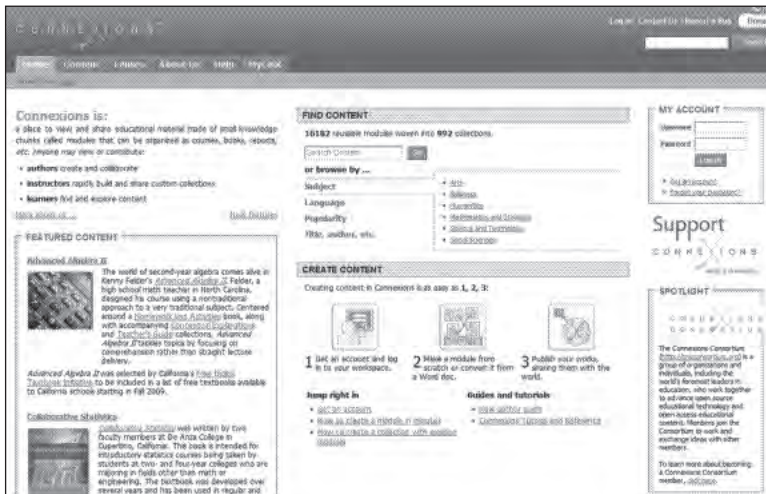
CONNEXIONS

Log in | Contact Us | Report a Bug | Donate

Search

Home | Content | Lenses | About Us | Help | MyCNX

Connexions is:

a place to view and share educational material made of small knowledge chunks called modules that can be organized as courses, books, reports, etc. Anyone may view or contribute:

• authors create and collaborate

• instructors rapidly build and share custom collections

• learners find and explore content

More about us ... | Built Modules

FEATURED CONTENT

Advanced Algebra II

The world of second-year algebra comes alive in Kenny Felder's Advanced Algebra II. Felder, a high school math teacher in North Carolina, designed his course using a nontraditional approach to a very traditional subject. Centered around a Homework and Activities book, along with accompanying Conceptual Explanations and Teacher's Guide collections, Advanced Algebra II tackles topics by focusing on comprehension rather than straight lecture delivery.

Advanced Algebra II was selected by California's Free Digital Textbook Initiative to be included in a list of free textbooks available to California schools starting in Fall 2009.

Collaborative Statistics

Collaborative Statistics was written by two faculty members at De Anza College in Cupertino, California. The book is intended for introductory statistics courses being taken by students at two- and four-year colleges who are majoring in fields other than math or engineering. The textbook was developed over several years and has been used in regular and

FIND CONTENT

16182 reusable modules woven into 992 collections.

Search Content | Go

or browse by ...

Subject

Language

Popularity

Title, author, etc.

• Arts
• Business
• Humanities
• Mathematics and Statistics
• Science and Technology
• Social Sciences

CREATE CONTENT

Creating content in Connexions is as easy as 1, 2, 3:

1 Get an account and log in to your workspace.

2 Make a module from scratch or convert it from a Word doc.

3 Publish your works, sharing them with the world.

Jump right in

• Get an account
• How to create a module in minutes
• How to create a collection with existing modules

Guides and tutorials

• View author guide
• Connexions Tutorial and Reference

MY ACCOUNT

Username

Password

Log in

• Get an account
• Forgot your password?

Support

CONNEXIONS

SPOTLIGHT

CONNEXIONS CONSORTIUM

The Connexions Consortium (http://consortium.cnx.org) is a group of organizations and individuals, including the world's foremost leaders in education, who work together to advance open source educational technology and open-access educational content. Members join the Consortium to work and exchange ideas with other members.

To learn more about becoming a Connexions Consortium member, visit here.